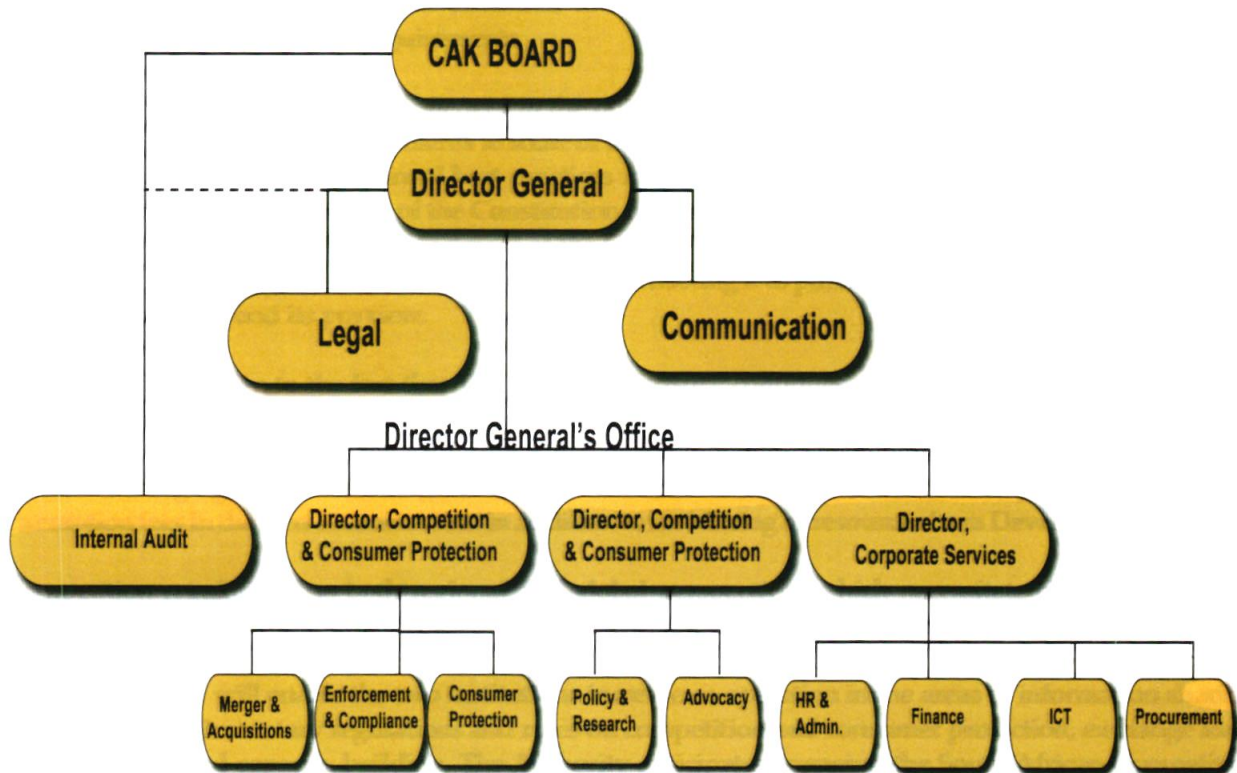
CAK BOARD

Director General

Legal

Communication

Director General's Office

Internal Audit

Director, Competition & Consumer Protection

Director, Competition & Consumer Protection

Director, Corporate Services

Merger & Acquisitions

Enforcement & Compliance

Consumer Protection

Policy & Research

Advocacy

HR & Admin.

Finance

ICT

Procurement